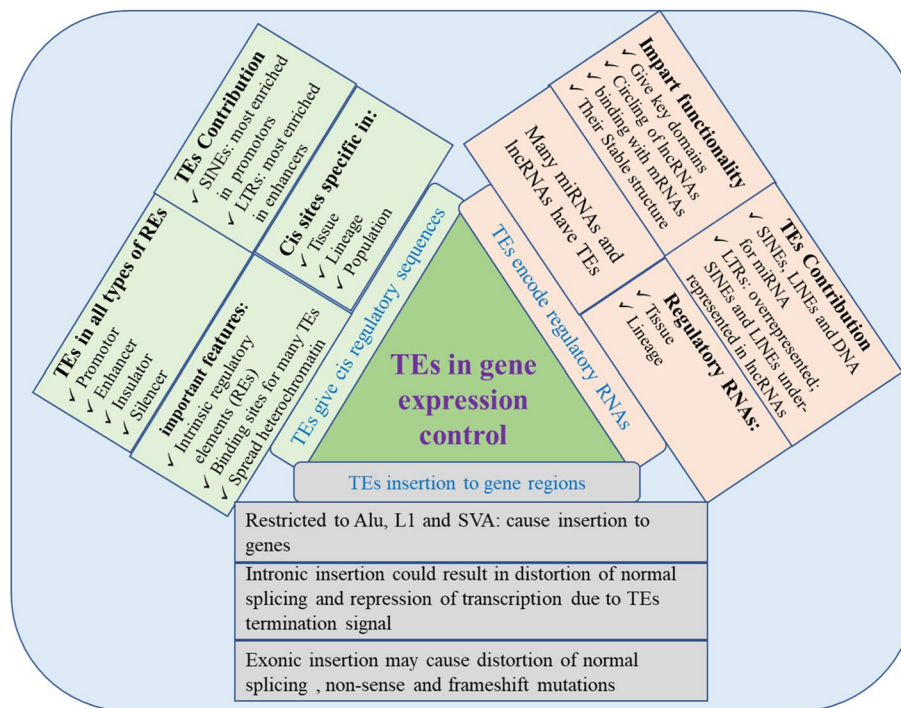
TEs in gene expression control

TEs give cis regulatory sequences

TEs in all types of REs
✓ Promotor
✓ Enhancer
✓ Insulator
✓ Silencer

TEs Contribution
✓ SINEs: most enriched in promotors
✓ LTRs: most enriched in enhancers

Cis sites specific in:
✓ Tissue
✓ Lineage
✓ Population

important features:
✓ Intrinsic regulatory elements (REs)
✓ Binding sites for many TEs
✓ Spread heterochromatin

TEs encode regulatory RNAs

Impart functionality
✓ Give key domains
✓ Circling of lncRNAs
✓ binding with mRNAs
✓ Their Stable structure

Many miRNAs and lncRNAs have TEs

TEs Contribution
✓ SINEs, LINEs and DNA for miRNA
✓ LTRs: overrepresented; SINEs and LINEs under-represented in lncRNAs

Regulatory RNAs:
✓ Tissue
✓ Lineage

TEs insertion to gene regions

Restricted to Alu, L1 and SVA: cause insertion to genes

Intronic insertion could result in distortion of normal splicing and repression of transcription due to TEs termination signal

Exonic insertion may cause distortion of normal splicing , non-sense and frameshift mutations